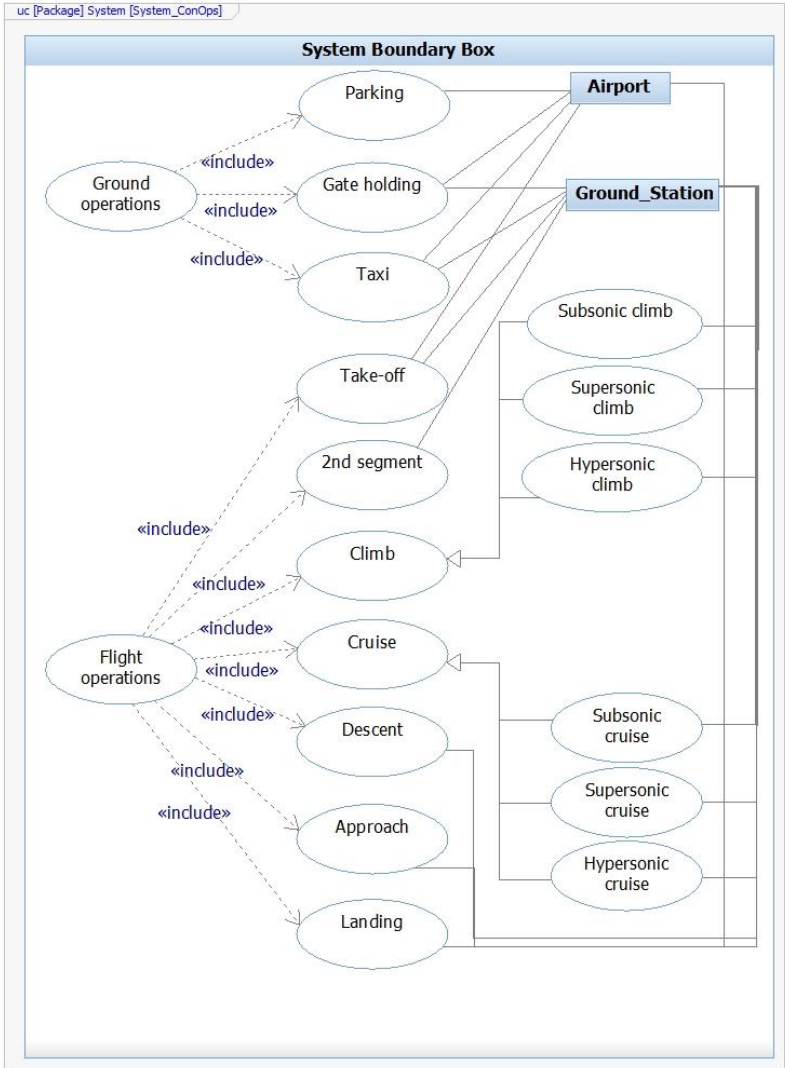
uc [Package] System [System_ConOps]

System Boundary Box

Parking

Airport

«include»

Ground operations

Gate holding

Ground_Station

«include»

«include»

Taxi

Subsonic climb

Take-off

Supersonic climb

2nd segment

Hypersonic climb

«include»

Climb

«include»

«include»

Cruise

Flight operations

«include»

«include»

Subsonic cruise

Descent

«include»

Supersonic cruise

«include»

Approach

Hypersonic cruise

Landing